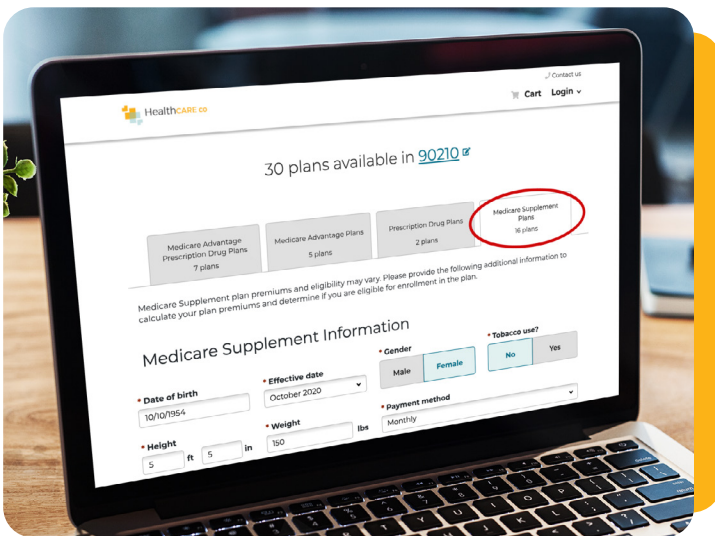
Contact us

HealthCARE co

Cart Login

30 plans available in 90210

Medicare Advantage Prescription Drug Plans
7 plans

Medicare Advantage Plans
5 plans

Prescription Drug Plans
2 plans

Medicare Supplement Plans
16 plans

Medicare Supplement plan premiums and eligibility may vary. Please provide the following additional information to calculate your plan premiums and determine if you are eligible for enrollment in the plan.

Medicare Supplement Information

• Date of birth
10/10/1954

• Effective date
October 2020

• Gender
Male Female

• Tobacco use?
No Yes

• Payment method
Monthly

• Height
5 ft 5 in

• Weight
150 lbs